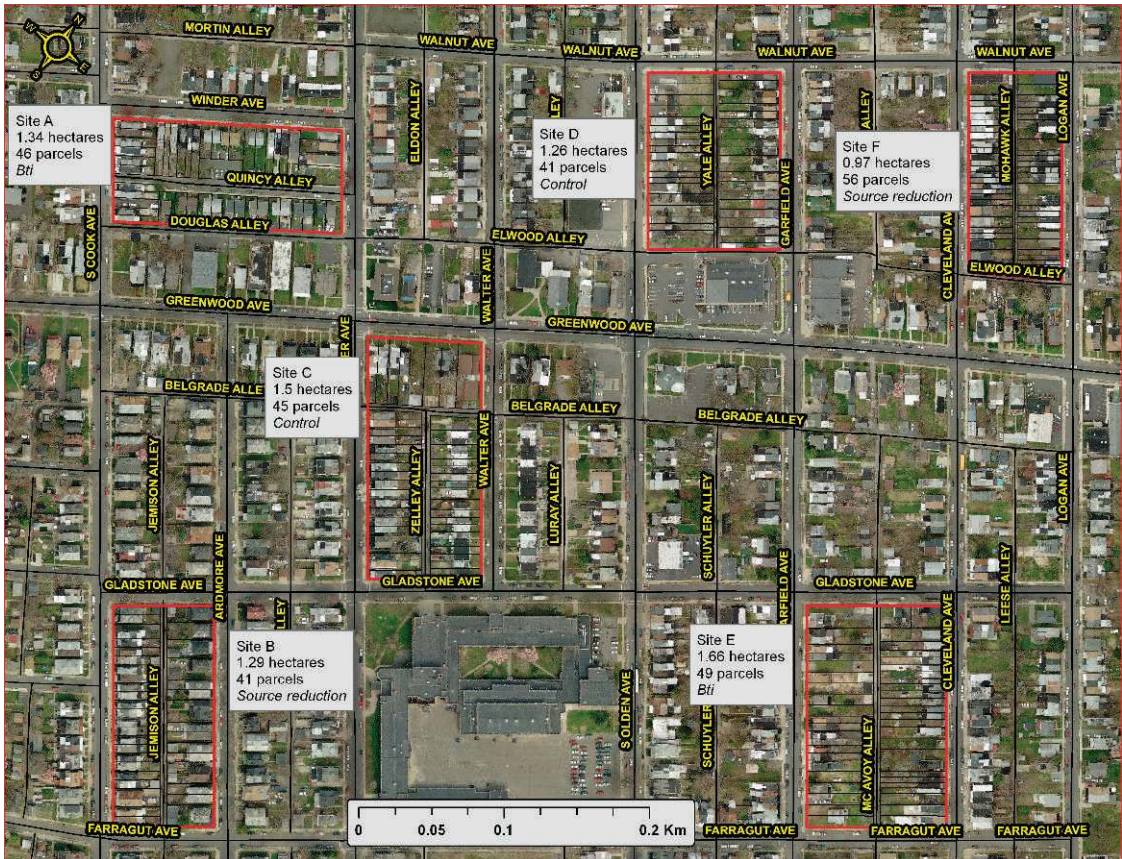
N
E
S
W

MORTIN ALLEY
WALNUT AVE
WALNUT AVE
WALNUT AVE
WALNUT AVE
WINDER AVE

Site A
1.34 hectares
46 parcels
*Bti*

QUINCY ALLEY
DOUGLAS ALLEY
ELDON ALLEY

Site D
1.26 hectares
41 parcels
*Control*

YALE ALLEY
GARFIELD AVE
ALLEY

Site F
0.97 hectares
56 parcels
*Source reduction*

MOHAWK ALLEY
LOGAN AVE
ELWOOD ALLEY
CLEVELAND AVE
ELWOOD ALLEY
S COOK AVE
WALTER AVE
GREENWOOD AVE
GREENWOOD AVE
ER AVE

Site C
1.5 hectares
45 parcels
*Control*

BELGRADE ALLE
BELGRADE ALLEY
BELGRADE ALLEY
ZELLEY ALLEY
WALTER AVE
LURAY ALLEY
SCHUYLER ALLEY
JEMISON ALLEY
ARDMORE AVE
LOGAN AVE
LEESE ALLEY
GLADSTONE AVE
GLADSTONE AVE
GLADSTONE AVE
LLEY
ARFIELD AVE

Site B
1.29 hectares
41 parcels
*Source reduction*

Site E
1.66 hectares
49 parcels
*Bti*

JEMISON ALLEY
S OLDEN AVE
SCHUYLER
MC AVOY ALLEY
CLEVELAND AVE
FARRAGUT AVE
FARRAGUT AVE
FARRAGUT AVE
FARRAGUT AVE

0 0.05 0.1 0.2 Km